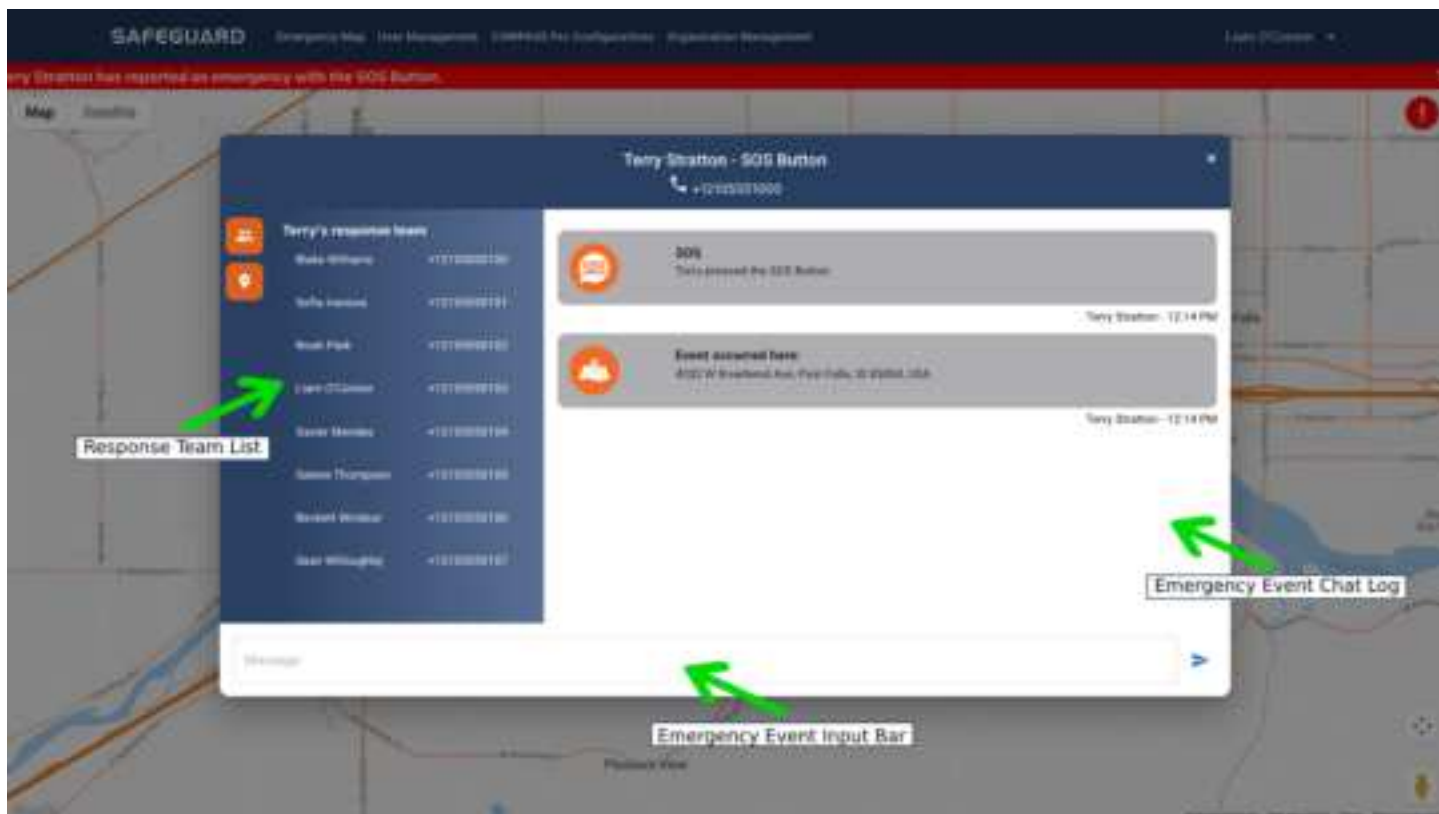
SAFEGUARD Emergency Map User Management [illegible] Organization Management Liam O'Connor

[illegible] Stratton has reported an emergency with the SOS Button.

Map Satellite

Terry Stratton - SOS Button
+12085551000

Terry's response team

| | |
|---|---|
| Blake Williams | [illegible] |
| Sofia Hansen | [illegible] |
| Noah Park | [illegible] |
| Liam O'Connor | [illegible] |
| Xavier Mendes | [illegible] |
| Selena Thompson | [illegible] |
| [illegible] | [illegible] |
| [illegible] | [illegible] |

SOS
Terry pressed the SOS Button

Terry Stratton - 12:14 PM

Event occurred here
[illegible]

Terry Stratton - 12:14 PM

Response Team List

Emergency Event Chat Log

Message

Emergency Event Input Bar